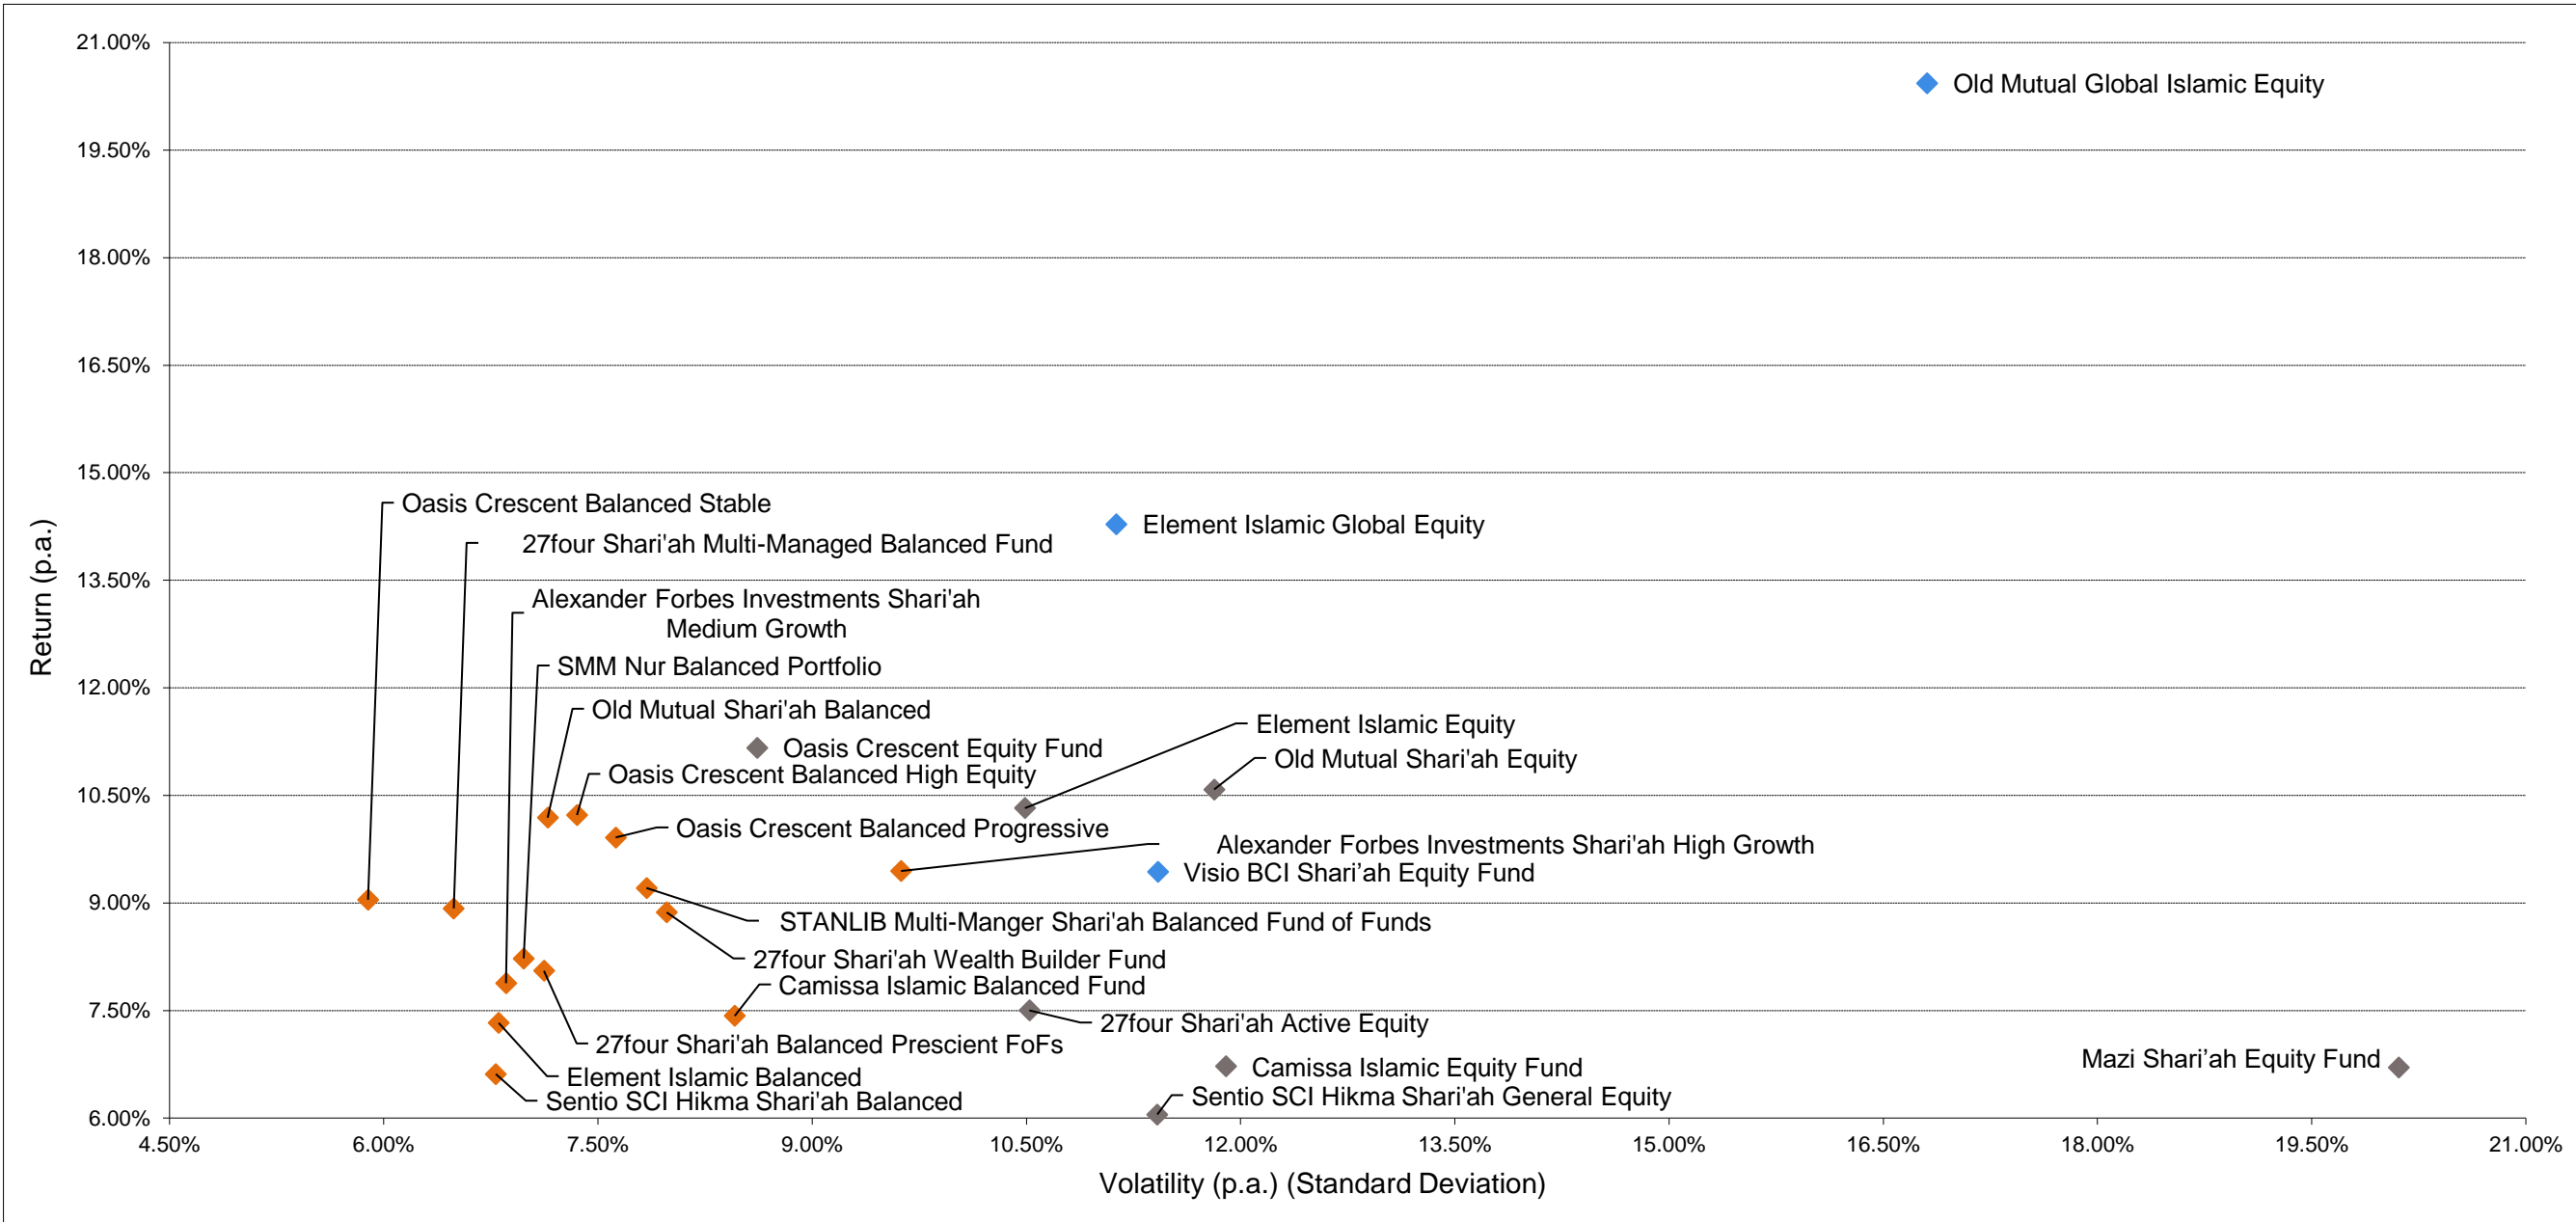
21.00%
19.50%
18.00%
16.50%
15.00%
13.50%
12.00%
10.50%
9.00%
7.50%
6.00%

Return (p.a.)

Old Mutual Global Islamic Equity
Oasis Crescent Balanced Stable
27four Shari'ah Multi-Managed Balanced Fund
Element Islamic Global Equity
Alexander Forbes Investments Shari'ah Medium Growth
SMM Nur Balanced Portfolio
Old Mutual Shari'ah Balanced
Element Islamic Equity
Oasis Crescent Equity Fund
Old Mutual Shari'ah Equity
Oasis Crescent Balanced High Equity
Oasis Crescent Balanced Progressive
Alexander Forbes Investments Shari'ah High Growth
Visio BCI Shari'ah Equity Fund
STANLIB Multi-Manger Shari'ah Balanced Fund of Funds
27four Shari'ah Wealth Builder Fund
Camissa Islamic Balanced Fund
27four Shari'ah Active Equity
27four Shari'ah Balanced Prescient FoFs
Camissa Islamic Equity Fund
Mazi Shari'ah Equity Fund
Element Islamic Balanced
Sentio SCI Hikma Shari'ah Balanced
Sentio SCI Hikma Shari'ah General Equity

4.50% 6.00% 7.50% 9.00% 10.50% 12.00% 13.50% 15.00% 16.50% 18.00% 19.50% 21.00%

Volatility (p.a.) (Standard Deviation)